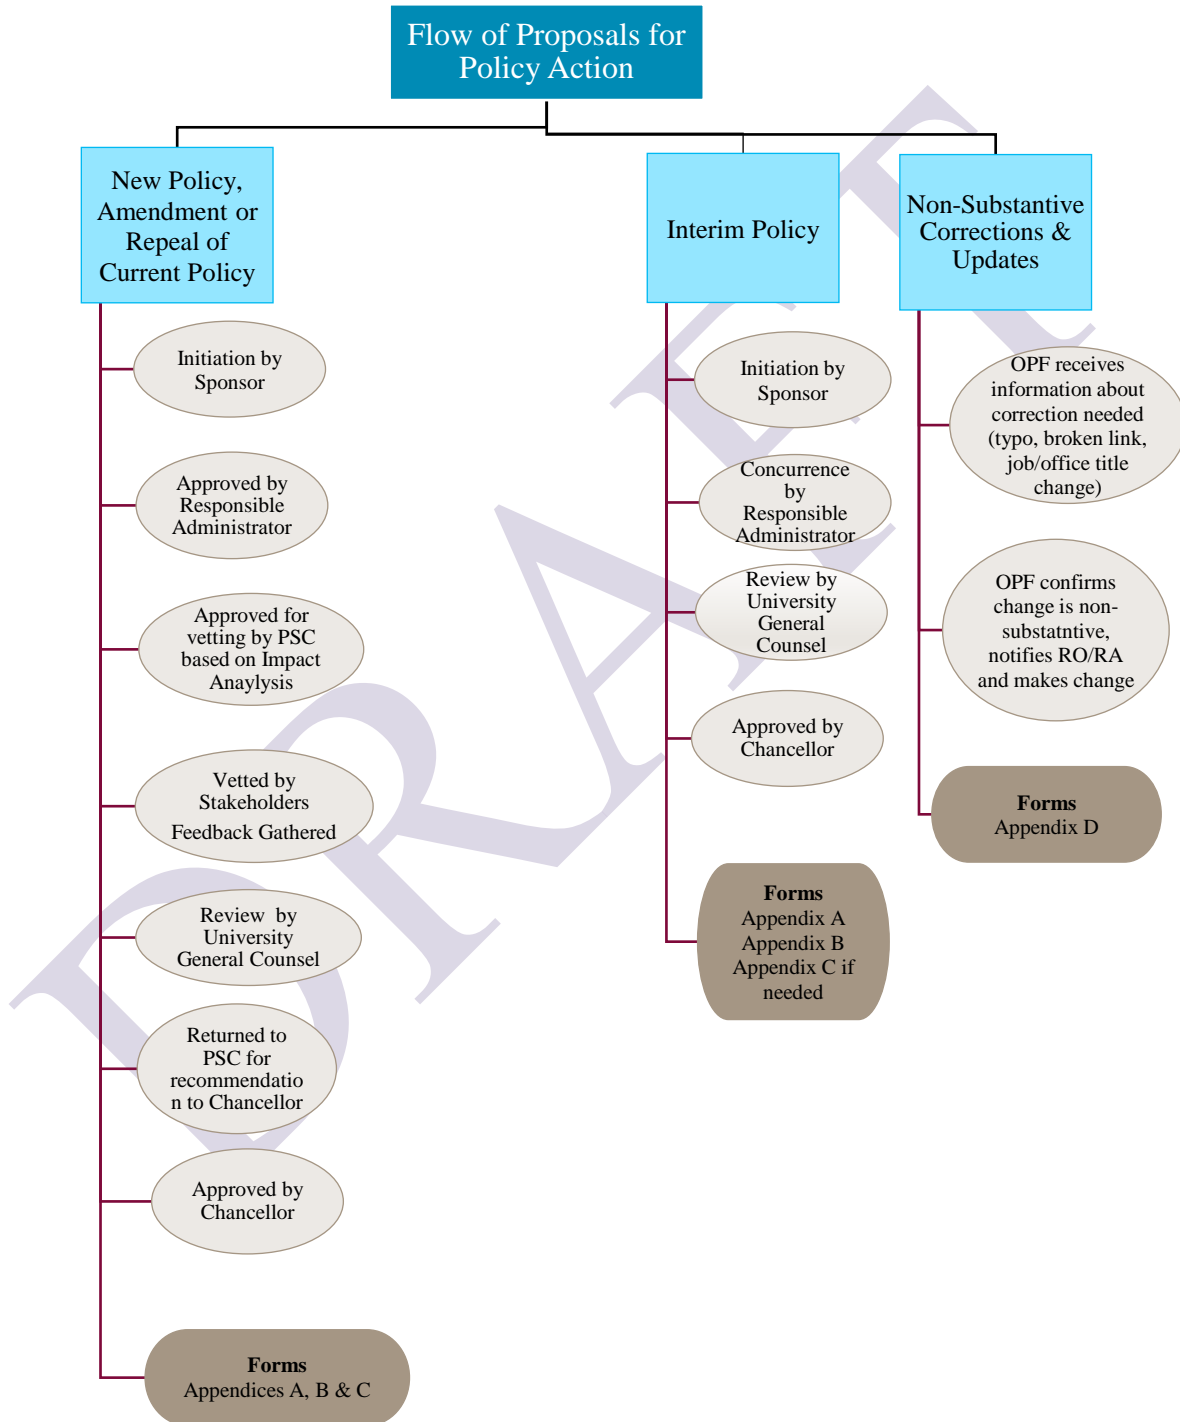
Flow of Proposals for Policy Action

New Policy, Amendment or Repeal of Current Policy

Initiation by Sponsor

Approved by Responsible Administrator

Approved for vetting by PSC based on Impact Anaylysis

Vetted by Stakeholders Feedback Gathered

Review by University General Counsel

Returned to PSC for recommendation to Chancellor

Approved by Chancellor

Forms
Appendices A, B & C

Interim Policy

Initiation by Sponsor

Concurrence by Responsible Administrator

Review by University General Counsel

Approved by Chancellor

Forms
Appendix A
Appendix B
Appendix C if needed

Non-Substantive Corrections & Updates

OPF receives information about correction needed (typo, broken link, job/office title change)

OPF confirms change is non-substatntive, notifies RO/RA and makes change

Forms
Appendix D

DRAFT